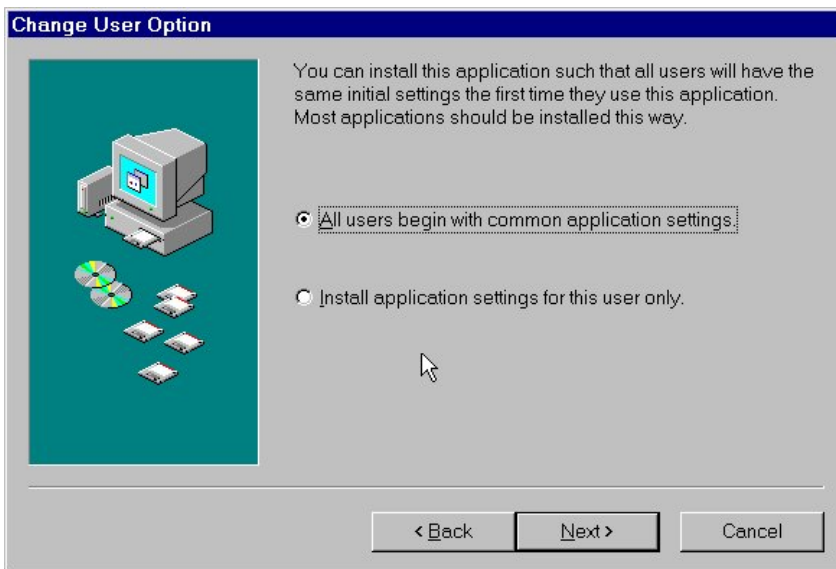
Change User Option

You can install this application such that all users will have the same initial settings the first time they use this application. Most applications should be installed this way.

All users begin with common application settings.

Install application settings for this user only.

< Back

Next >

Cancel